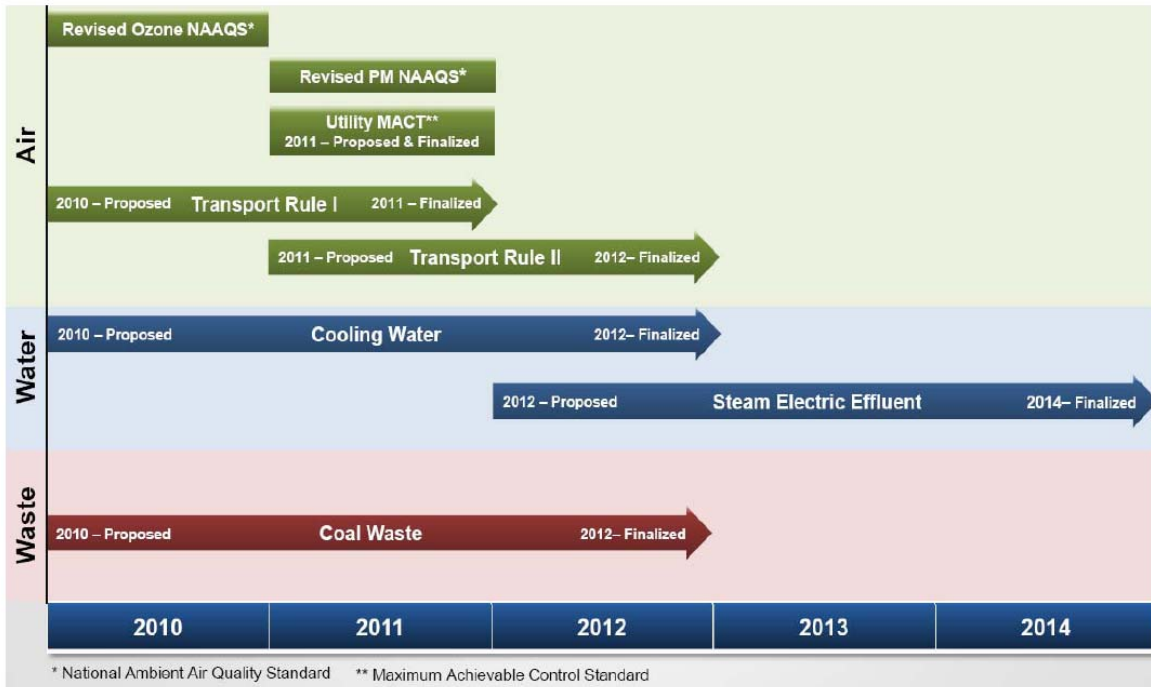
Air

Revised Ozone NAAQS*

Revised PM NAAQS*

Utility MACT**
2011 – Proposed & Finalized

2010 – Proposed Transport Rule I 2011 – Finalized

2011 – Proposed Transport Rule II 2012– Finalized

Water

2010 – Proposed Cooling Water 2012– Finalized

2012 – Proposed Steam Electric Effluent 2014– Finalized

Waste

2010 – Proposed Coal Waste 2012– Finalized

| 2010 | 2011 | 2012 | 2013 | 2014 |
|---|---|---|---|---|

* National Ambient Air Quality Standard ** Maximum Achievable Control Standard